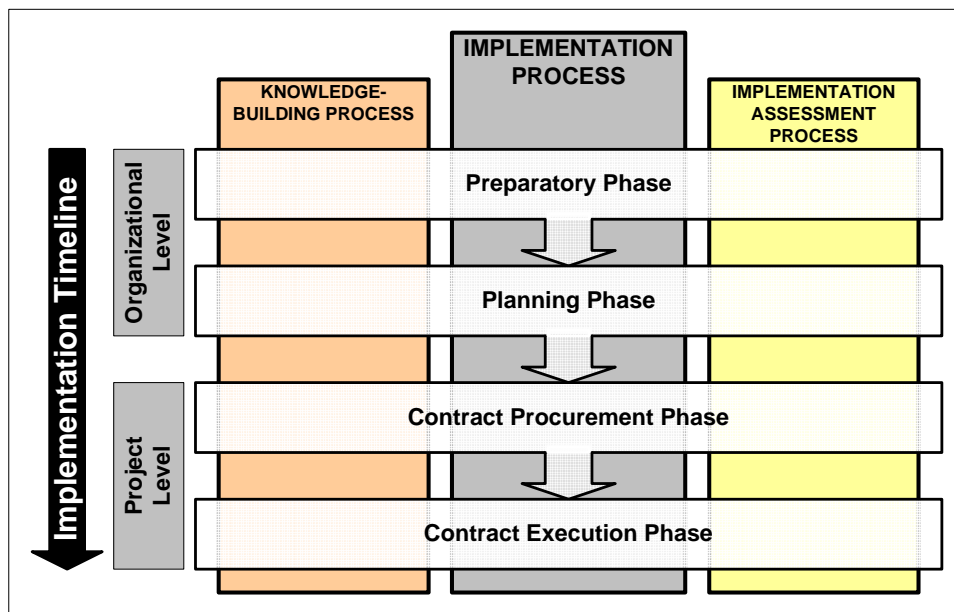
KNOWLEDGE-BUILDING PROCESS

IMPLEMENTATION PROCESS

IMPLEMENTATION ASSESSMENT PROCESS

Implementation Timeline

Organizational Level

Preparatory Phase

Planning Phase

Project Level

Contract Procurement Phase

Contract Execution Phase